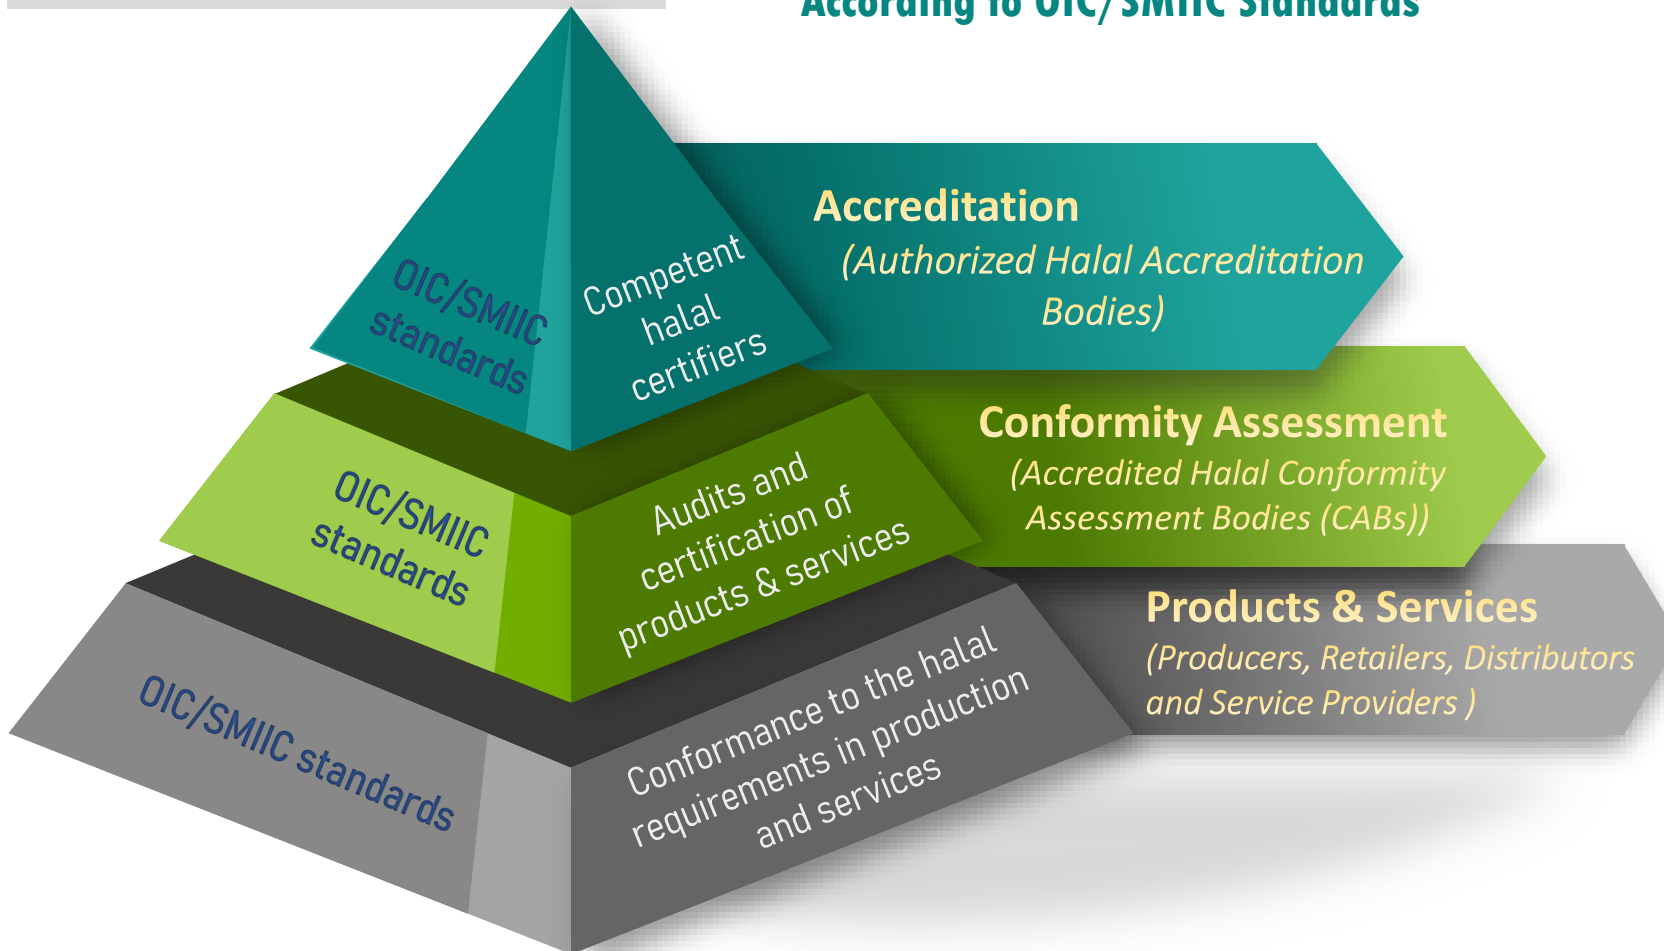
According to OIC/SMIIC Standards

OIC/SMIIC standards

Competent halal certifiers

Accreditation
(Authorized Halal Accreditation Bodies)

OIC/SMIIC standards

Audits and certification of products & services

Conformity Assessment
(Accredited Halal Conformity Assessment Bodies (CABs))

OIC/SMIIC standards

Conformance to the halal requirements in production and services

Products & Services
(Producers, Retailers, Distributors and Service Providers )